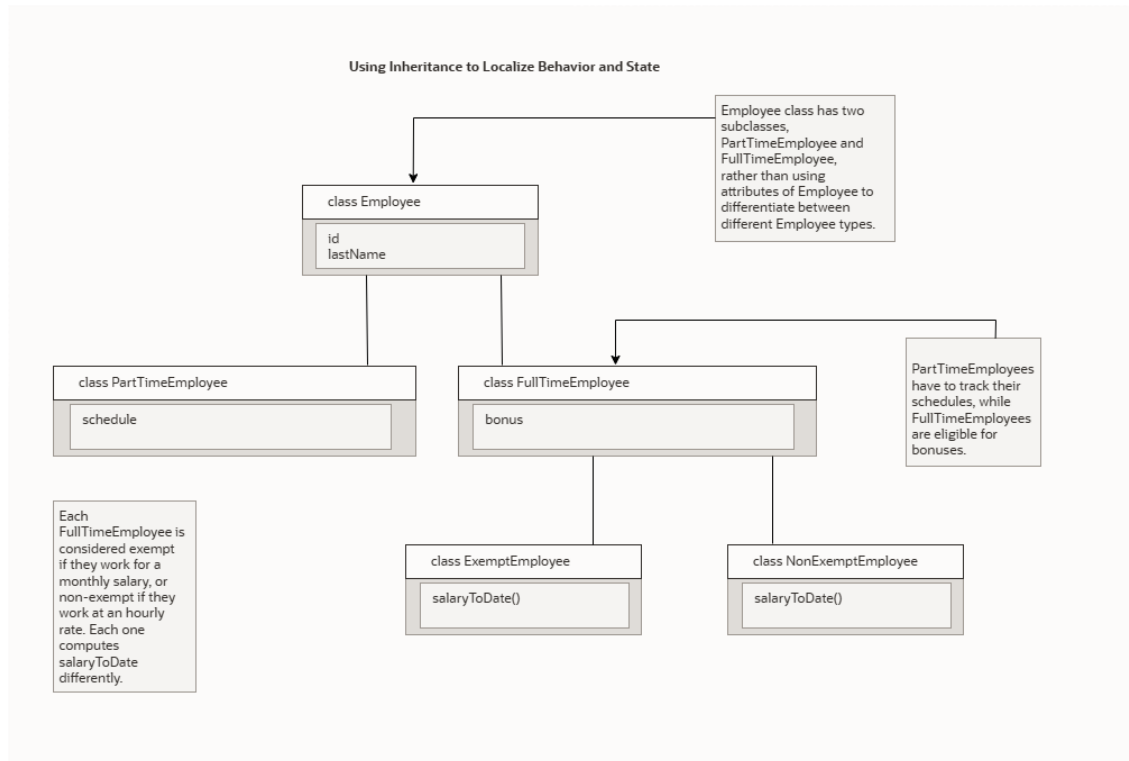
Using Inheritance to Localize Behavior and State

Employee class has two subclasses, PartTimeEmployee and FullTimeEmployee, rather than using attributes of Employee to differentiate between different Employee types.

class Employee

id
lastName

class PartTimeEmployee

schedule

class FullTimeEmployee

bonus

PartTimeEmployees have to track their schedules, while FullTimeEmployees are eligible for bonuses.

Each FullTimeEmployee is considered exempt if they work for a monthly salary, or non-exempt if they work at an hourly rate. Each one computes salaryToDate differently.

class ExemptEmployee

salaryToDate()

class NonExemptEmployee

salaryToDate()